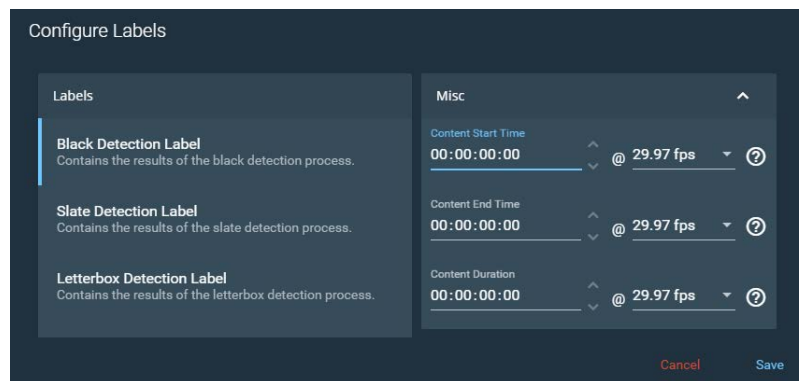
Configure Labels

Labels

Black Detection Label
Contains the results of the black detection process.

Slate Detection Label
Contains the results of the slate detection process.

Letterbox Detection Label
Contains the results of the letterbox detection process.

Misc

Content Start Time
00:00:00:00 @ 29.97 fps

Content End Time
00:00:00:00 @ 29.97 fps

Content Duration
00:00:00:00 @ 29.97 fps

Cancel Save